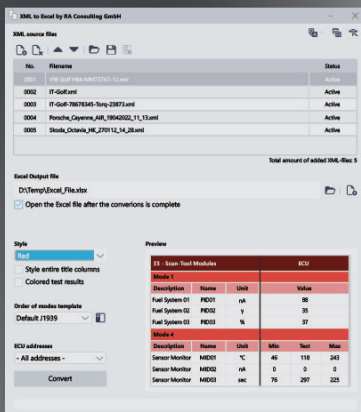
XML to Excel by RA Consulting GmbH

XML source files

| No. | Filename | Status |
|---|---|---|
| 0001 | VW-Golf-Hike-MM77763-12.xml | Active |
| 0002 | IT-Golf.xml | Active |
| 0003 | IT-Golf-78678345-Torq-23873.xml | Active |
| 0004 | Porsche_Cayenne_AIR_19042022_11_13.xml | Active |
| 0005 | Skoda_Octavia_HK_270112_14_28.xml | Active |

Total amount of added XML-files: 5

Excel Output file

D:\Temp\Excel_File.xlsx

Open the Excel file after the converions is complete

Style

Red

Style entire title columns

Colored test results

Order of modes template

Default J1939

ECU addresses

- All addresses -

Convert

Preview

| 33 - Scan Tool Modules | | | ECU | | |
|---|---|---|---|---|---|
| Mode 1 | | | | | |
| Description | Name | Unit | Value | | |
| Fuel System 01 | PID01 | nA | 88 | | |
| Fuel System 02 | PID02 | V | 35 | | |
| Fuel System 03 | PID03 | % | 37 | | |
| Mode 6 | | | | | |
| Description | Name | Unit | Min | Test | Max |
| Sensor Monitor | MID01 | °C | 46 | 118 | 243 |
| Sensor Monitor | MID02 | nA | 0 | 0 | 0 |
| Sensor Monitor | MID03 | sec | 76 | 297 | 225 |